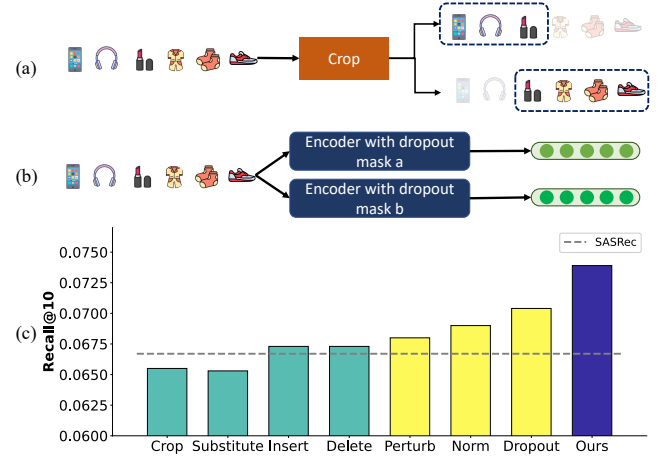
(a)

Crop

(b)

Encoder with dropout mask a

Encoder with dropout mask b

(c)

SASRec

Recall@10

0.0750
0.0725
0.0700
0.0675
0.0650
0.0625
0.0600

Crop Substitute Insert Delete Perturb Norm Dropout Ours